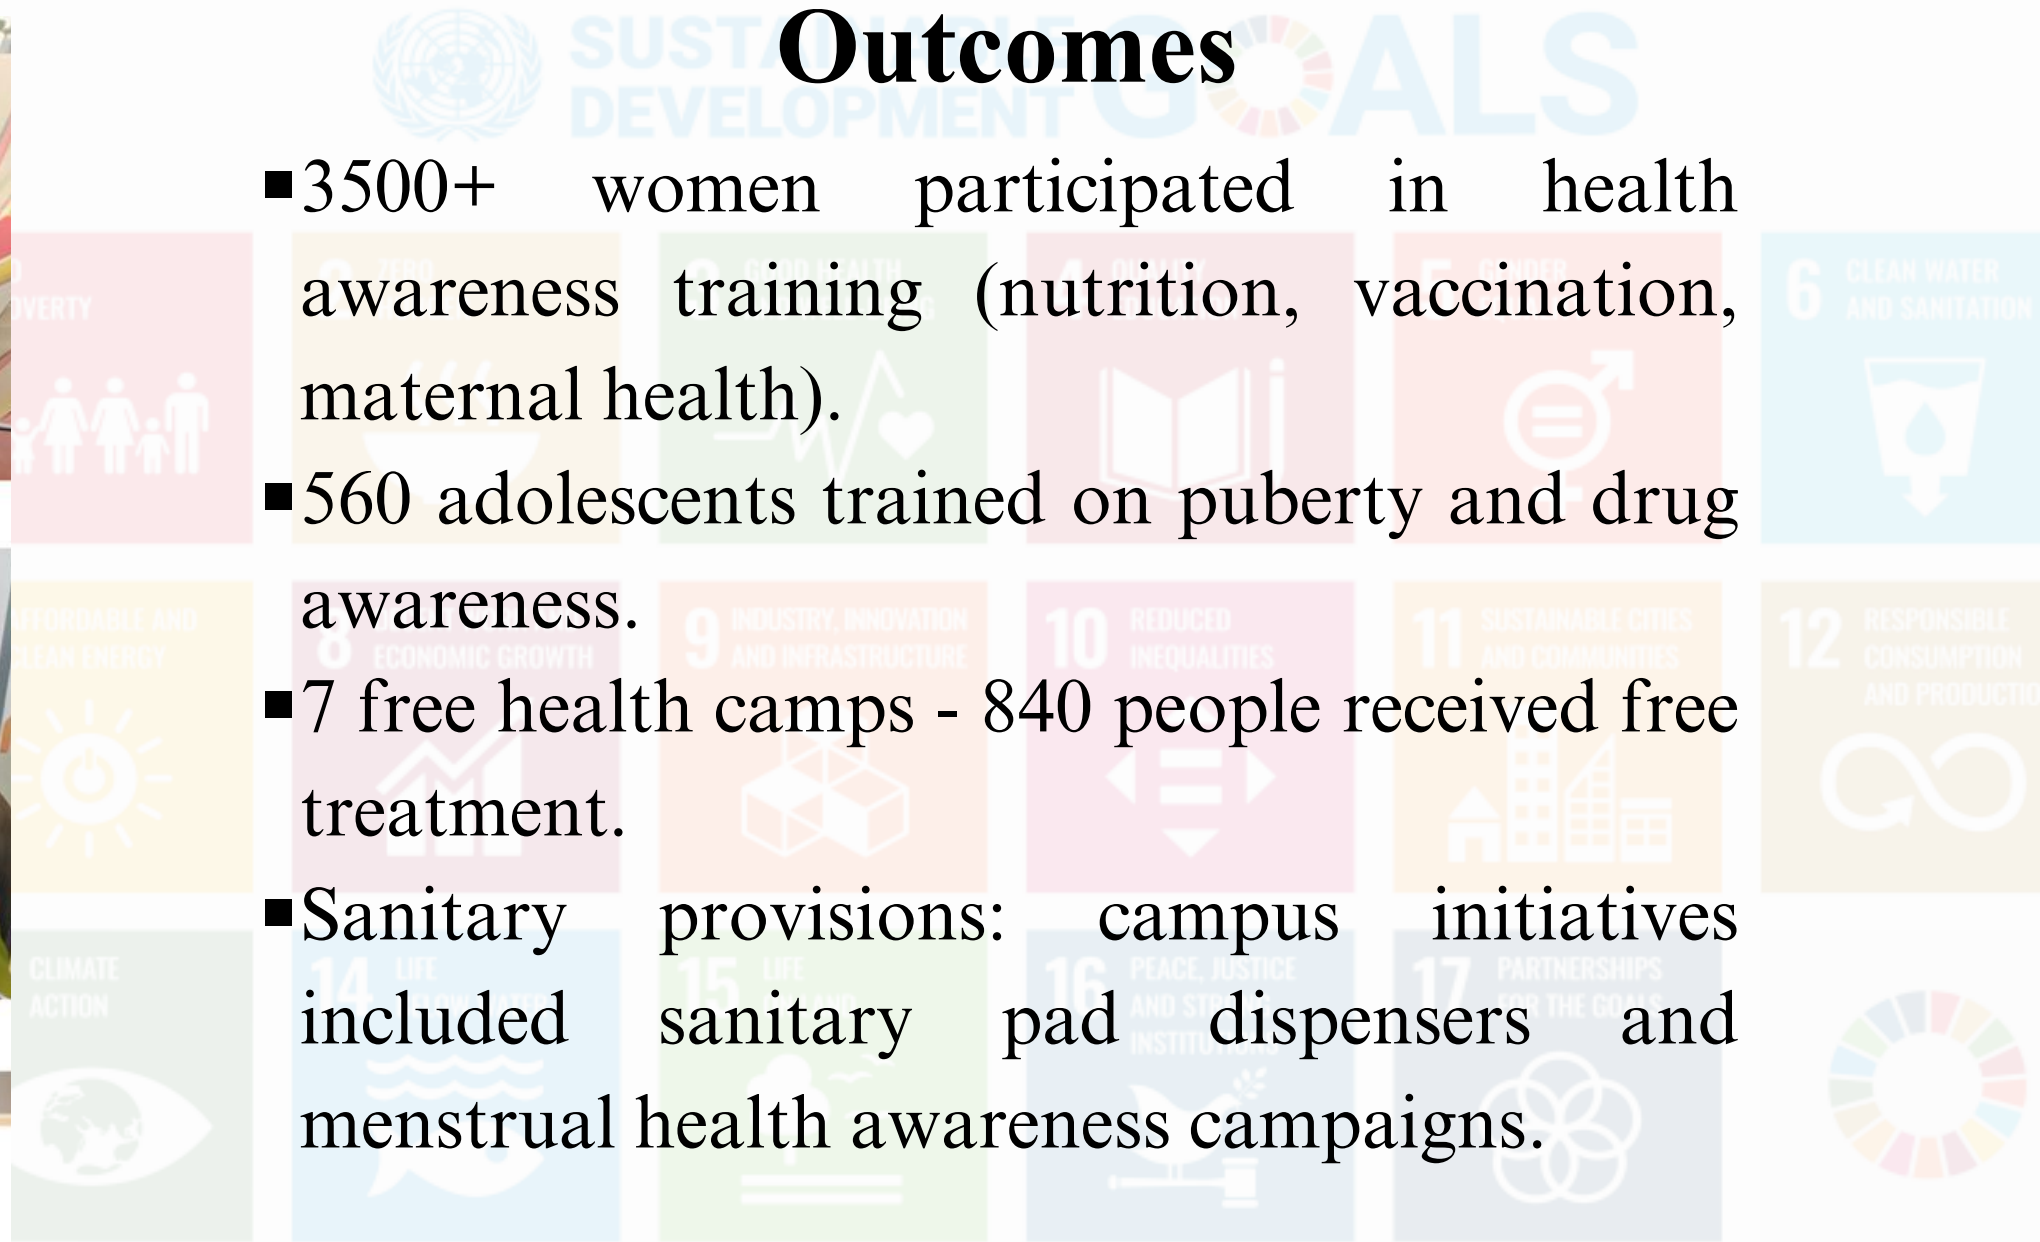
Outcomes

- 3500+ women participated in health awareness training (nutrition, vaccination, maternal health).
- 560 adolescents trained on puberty and drug awareness.
- 7 free health camps - 840 people received free treatment.
- Sanitary provisions: campus initiatives included sanitary pad dispensers and menstrual health awareness campaigns.